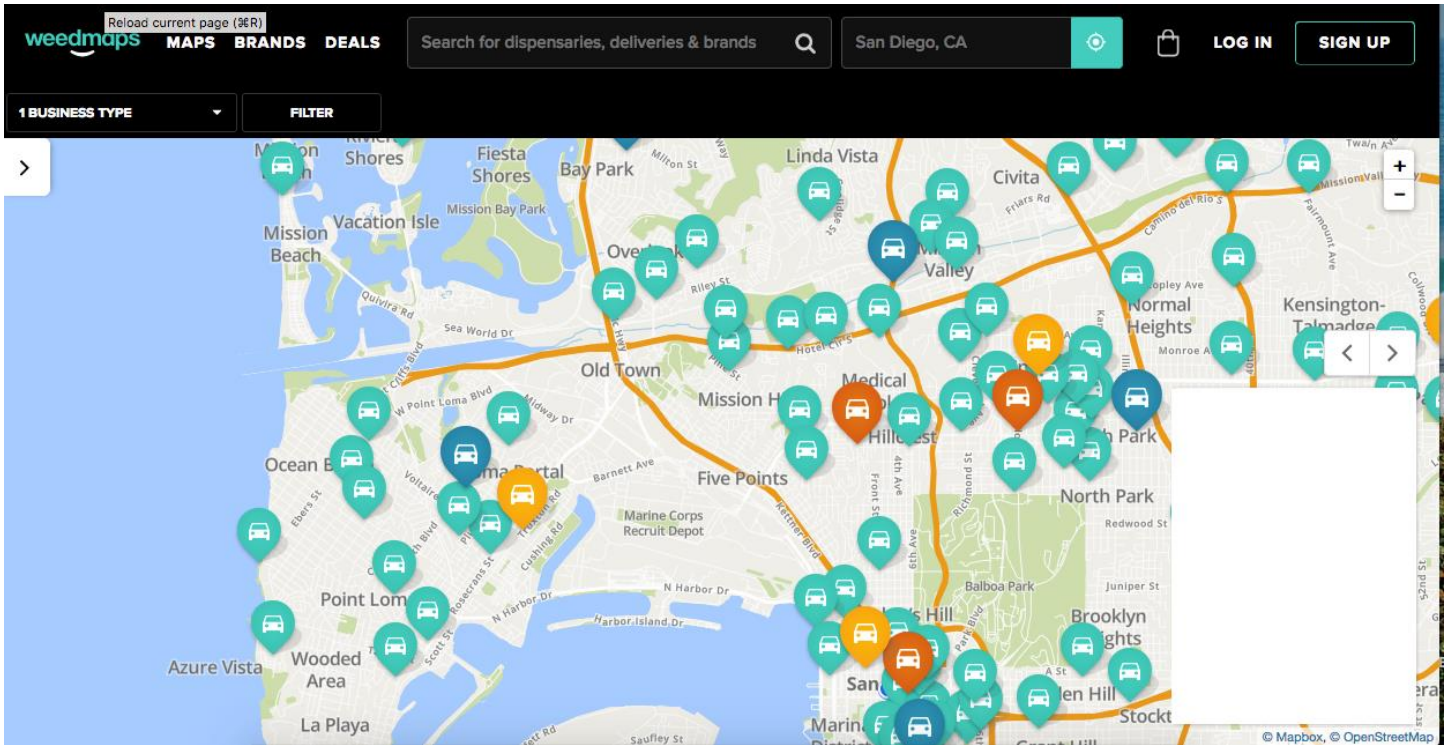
weedmaps Reload current page (⌘R) MAPS BRANDS DEALS

Search for dispensaries, deliveries & brands

San Diego, CA

LOG IN SIGN UP

1 BUSINESS TYPE

FILTER

Mission Beach
Shores
Fiesta Shores
Bay Park
Milton St
Linda Vista
Civita
Mission Bay Park
Vacation Isle
Mission Beach
Overlook
Riley St
Valley
Friars Rd
Camino del Rio S
Mission Valley W
Fairmount Ave
Quivira Rd
Sea World Dr
Hotel Cir S
Copley Ave
Normal Heights
Kensington-Talmadge
Monroe Ave
Old Town
Mission Hills
Medical
Hillcrest
W Point Loma Blvd
Midway Dr
Ocean Beach
Loma Portal
Barnett Ave
Five Points
North Park
Voltaire St
Ebers St
Marine Corps Recruit Depot
Redwood St
Front St
4th Ave
Richmond St
Cushing Rd
Rosecrans St
N Harbor Dr
Balboa Park
Juniper St
Point Loma
Harbor Island Dr
Brooklyn Heights
Azure Vista
Wooded Area
Scott St
Park Blvd
A St
Golden Hill
La Playa
Saufley St
San Diego
Stockton
Marina District
Grant Hill
© Mapbox, © OpenStreetMap